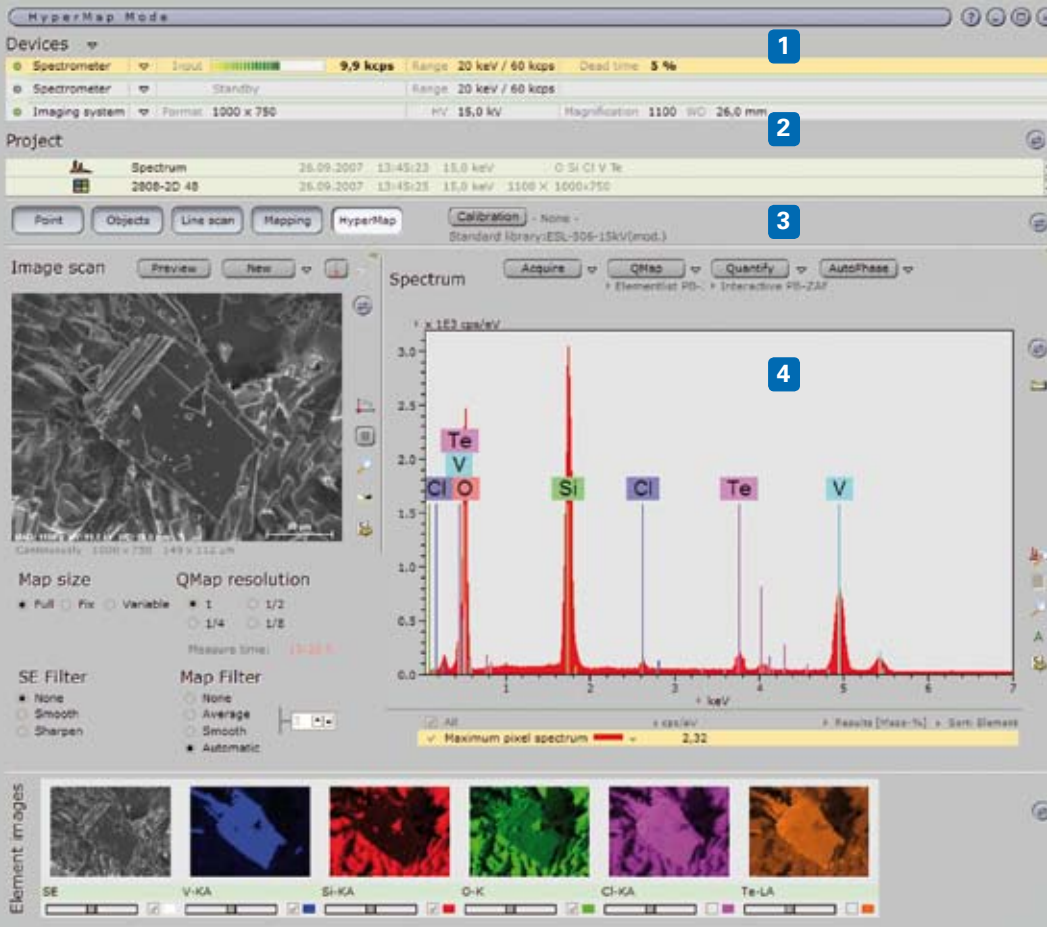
HyperMap Mode

Devices

Spectrometer | Input | 9,9 kcps | Range 20 keV / 60 kcps | Dead time 5 %

Spectrometer | Standby | Range 20 keV / 60 kcps

Imaging system | Format 1000 x 750 | HV 15,0 kV | Magnification 1100 WD 26,0 mm

1

2

Project

Spectrum 26.09.2007 13:45:23 15,0 keV O Si Cl V Te

2808-2D 48 26.09.2007 13:45:25 15,0 keV 1100 X 1000x750

Point Objects Line scan Mapping HyperMap

Calibration - None -

Standard library:ESL-306-15kV(mod.)

3

Image scan Preview New

Spectrum Acquire QMap Quantify AutoPhase

Elementlist PB-... Interactive PB-ZAF

x 1E3 cps/eV

4

3.0
2.5
2.0
1.5
1.0
0.5
0.0

Te V Cl O Si Cl Te V

1 2 3 4 5 6 7

keV

Map size
Full Fix Variable

QMap resolution
1 1/2
1/4 1/8

Measure time: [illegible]

SE Filter
None
Smooth
Sharpen

Map Filter
None
Average
Smooth
Automatic

All | cps/eV | Results [Mass-%] Sort: Element

Maximum pixel spectrum 2,32

Element images

SE V-KA Si-KA O-K Cl-KA Te-LA